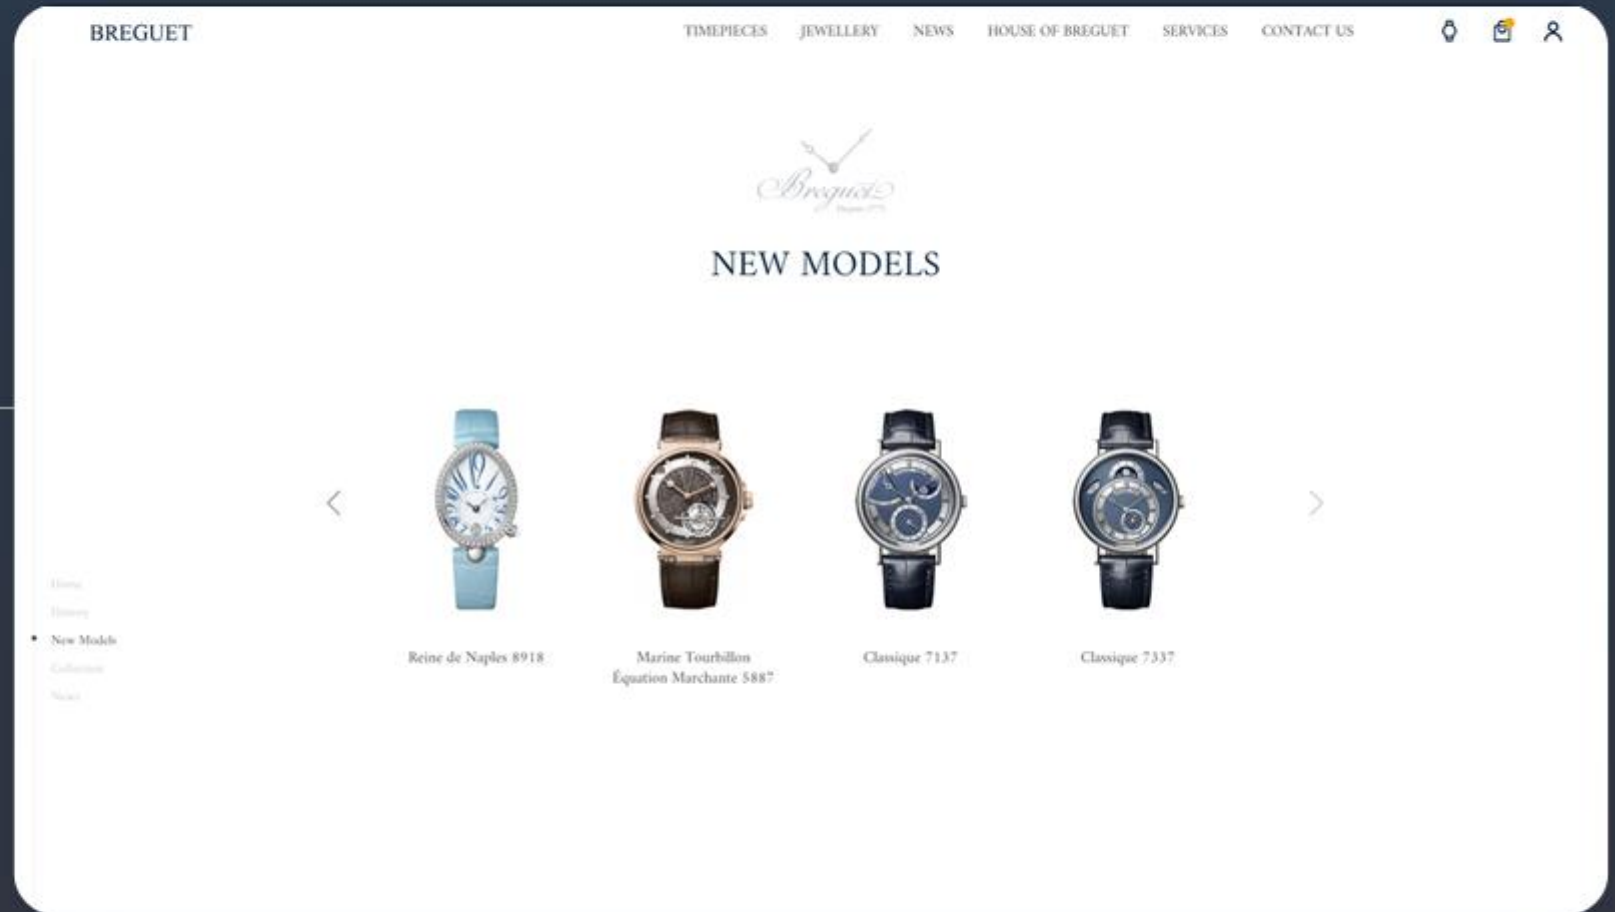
BREGUET

TIMEPIECES JEWELLERY NEWS HOUSE OF BREGUET SERVICES CONTACT US

Breguet
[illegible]

NEW MODELS

Home
History
New Models
Collection
News

Reine de Naples 8918

Marine Tourbillon Équation Marchante 5887

Classique 7137

Classique 7337